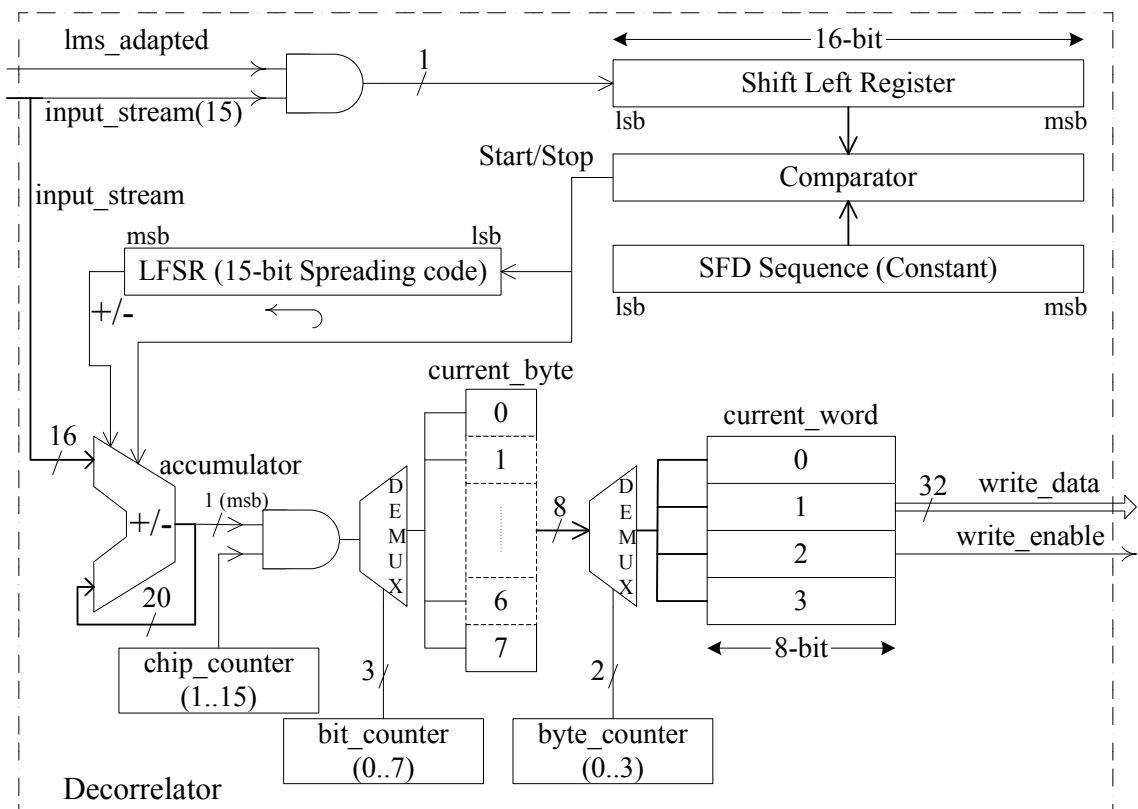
lms_adapted

input_stream(15)

1

16-bit

Shift Left Register

lsb

msb

Start/Stop

Comparator

input_stream

msb

lsb

LFSR (15-bit Spreading code)

SFD Sequence (Constant)

lsb

msb

+/-

current_byte

0

1

6

7

16

accumulator

1 (msb)

+/-

20

D E M U X

8

D E M U X

current_word

0

1

2

3

32

write_data

write_enable

8-bit

chip_counter (1..15)

3

bit_counter (0..7)

2

byte_counter (0..3)

Decorrelator